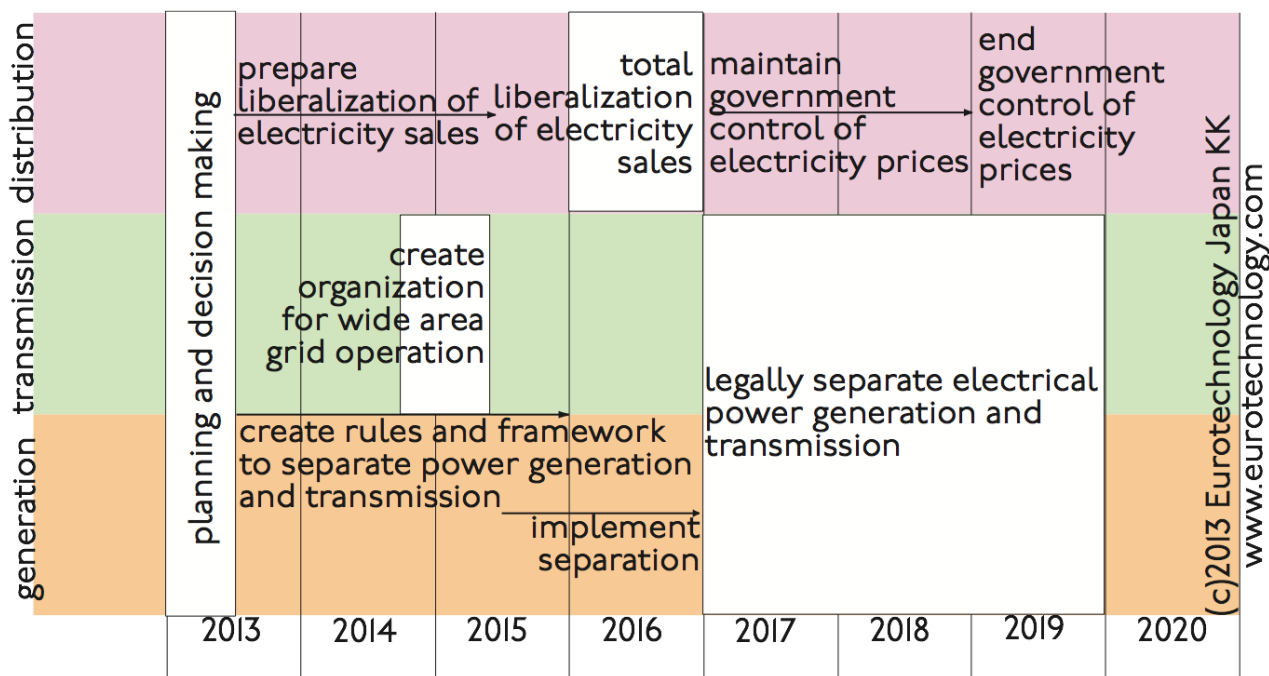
distribution

transmission

generation

planning and decision making

prepare liberalization of electricity sales

total liberalization of electricity sales

maintain government control of electricity prices

end government control of electricity prices

create organization for wide area grid operation

legally separate electrical power generation and transmission

create rules and framework to separate power generation and transmission

implement separation

| 2013 | 2014 | 2015 | 2016 | 2017 | 2018 | 2019 | 2020 |
|---|---|---|---|---|---|---|---|

(c)2013 Eurotechnology Japan KK
www.eurotechnology.com